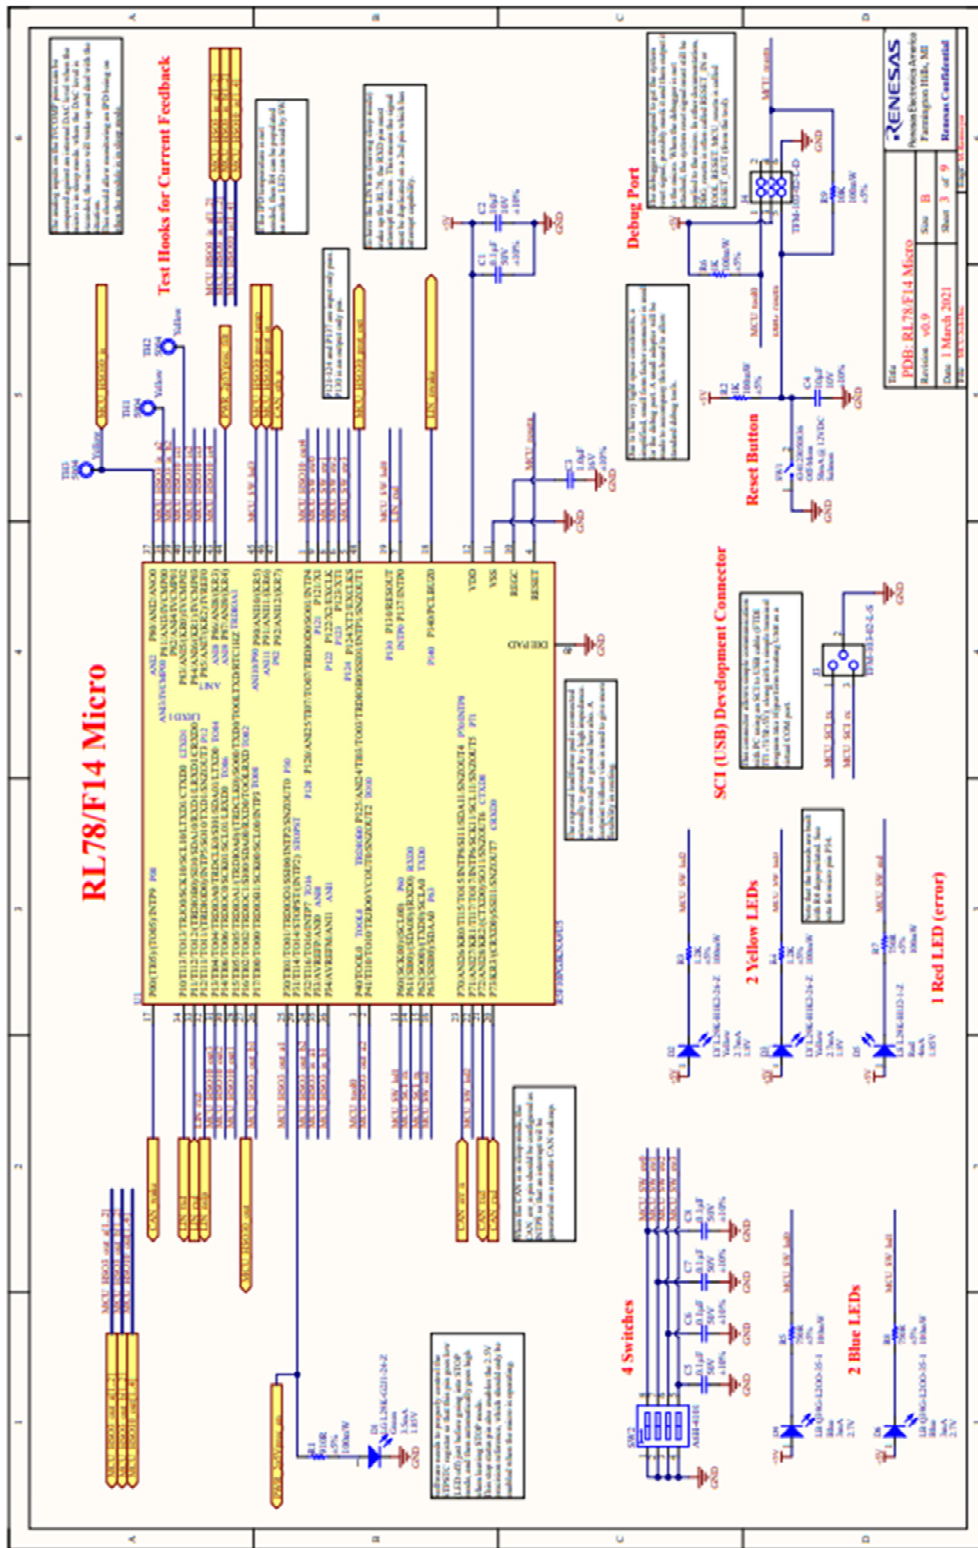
RL78/F14 Micro

Test Hooks for Current Feedback

Debug Port

Reset Button

SCI (USB) Development Connector

2 Yellow LEDs

1 Red LED (error)

4 Switches

2 Blue LEDs

RENESAS
Renesas Electronics America
Farmington Hills, MI
Renesas Confidential

Title
PDB: RL78/F14 Micro
Revision v0.9
Size B
Date 1 March 2021
Sheet 3 of 9

U1
R5F10PGJLAFB#35

VDD
VSS
REGC
RESET
EXP PAD

TFM-105-02-L-D
TFM-103-02-L-S

MCU_SCI_tx
MCU_SCI_rx
MCU_reset
MCU_power

CAN_wake
CAN_tx
CAN_rx
CAN_stby
LIN_rx
LIN_tx
LIN_wake

Yellow
Yellow
Yellow
Red
Blue
Blue
Green

+5V
GND